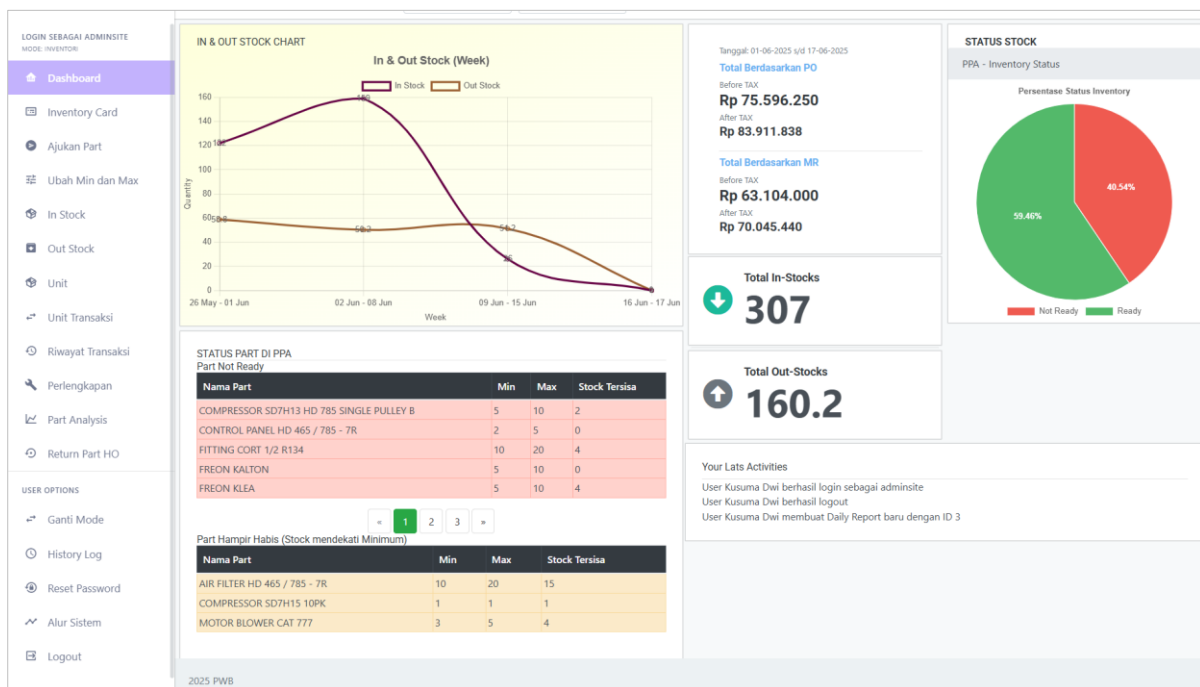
LOGIN SEBAGAI ADMINSITE
MODE: INVENTORI

Dashboard
Inventory Card
Ajukan Part
Ubah Min dan Max
In Stock
Out Stock
Unit
Unit Transaksi
Riwayat Transaksi
Perlengkapan
Part Analysis
Return Part HO

USER OPTIONS
Ganti Mode
History Log
Reset Password
Alur Sistem
Logout

IN & OUT STOCK CHART

In & Out Stock (Week)

In Stock
Out Stock

160
140
120
100
80
60
40
20
0

Quantity

122
160
26
0
59.8
50.2
54.2

26 May - 01 Jun
02 Jun - 08 Jun
09 Jun - 15 Jun
16 Jun - 17 Jun

Week

Tanggal: 01-06-2025 s/d 17-06-2025
Total Berdasarkan PO
Before TAX
Rp 75.596.250
After TAX
Rp 83.911.838

Total Berdasarkan MR
Before TAX
Rp 63.104.000
After TAX
Rp 70.045.440

STATUS STOCK
PPA - Inventory Status
Persentase Status Inventory
40.54%
59.46%
Not Ready
Ready

Total In-Stocks
307

Total Out-Stocks
160.2

STATUS PART DI PPA
Part Not Ready

| Nama Part | Min | Max | Stock Tersisa |
|---|---|---|---|
| COMPRESSOR SD7H13 HD 785 SINGLE PULLEY B | 5 | 10 | 2 |
| CONTROL PANEL HD 465 / 785 - 7R | 2 | 5 | 0 |
| FITTING CORT 1/2 R134 | 10 | 20 | 4 |
| FREON KALTON | 5 | 10 | 0 |
| FREON KLEA | 5 | 10 | 4 |

« 1 2 3 »

Part Hampir Habis (Stock mendekati Minimum)

| Nama Part | Min | Max | Stock Tersisa |
|---|---|---|---|
| AIR FILTER HD 465 / 785 - 7R | 10 | 20 | 15 |
| COMPRESSOR SD7H15 10PK | 1 | 1 | 1 |
| MOTOR BLOWER CAT 777 | 3 | 5 | 4 |

Your Lats Activities
User Kusuma Dwi berhasil login sebagai adminsite
User Kusuma Dwi berhasil logout
User Kusuma Dwi membuat Daily Report baru dengan ID 3

2025 PWB